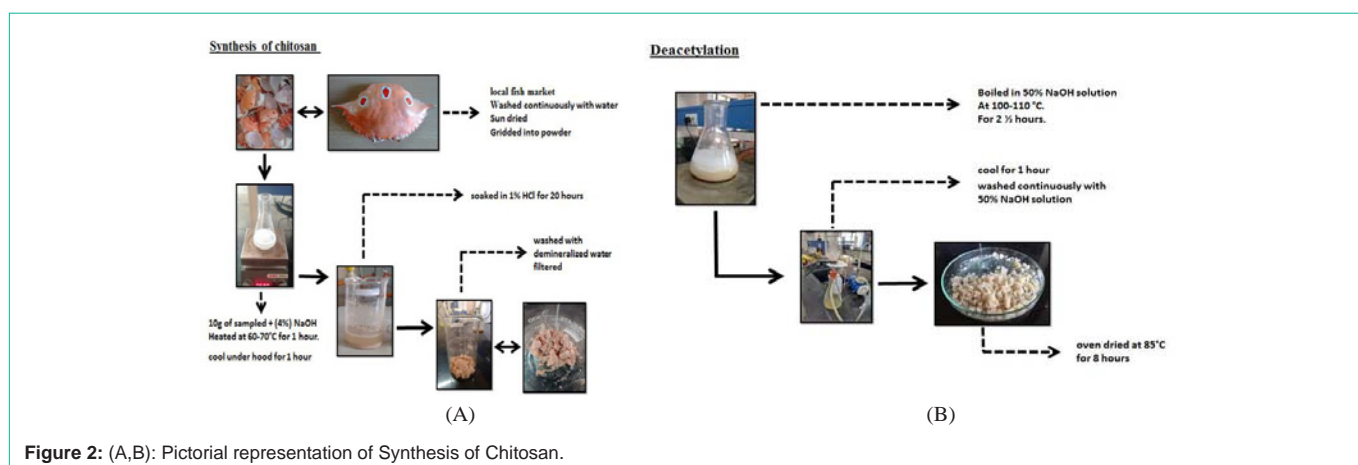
Synthesis of chitosan

local fish market
Washed continuously with water
Sun dried
Gridded into powder

soaked in 1% HCl for 20 hours

washed with demineralized water
filtered

10g of sampled + (4%) NaOH
Heated at 60-70°C for 1 hour.
cool under hood for 1 hour

(A)

Deacetylation

Boiled in 50% NaOH solution
At 100-110 °C.
For 2 ½ hours.

cool for 1 hour
washed continuously with
50% NaOH solution

oven dried at 85°C
for 8 hours

(B)

Figure 2: (A,B): Pictorial representation of Synthesis of Chitosan.